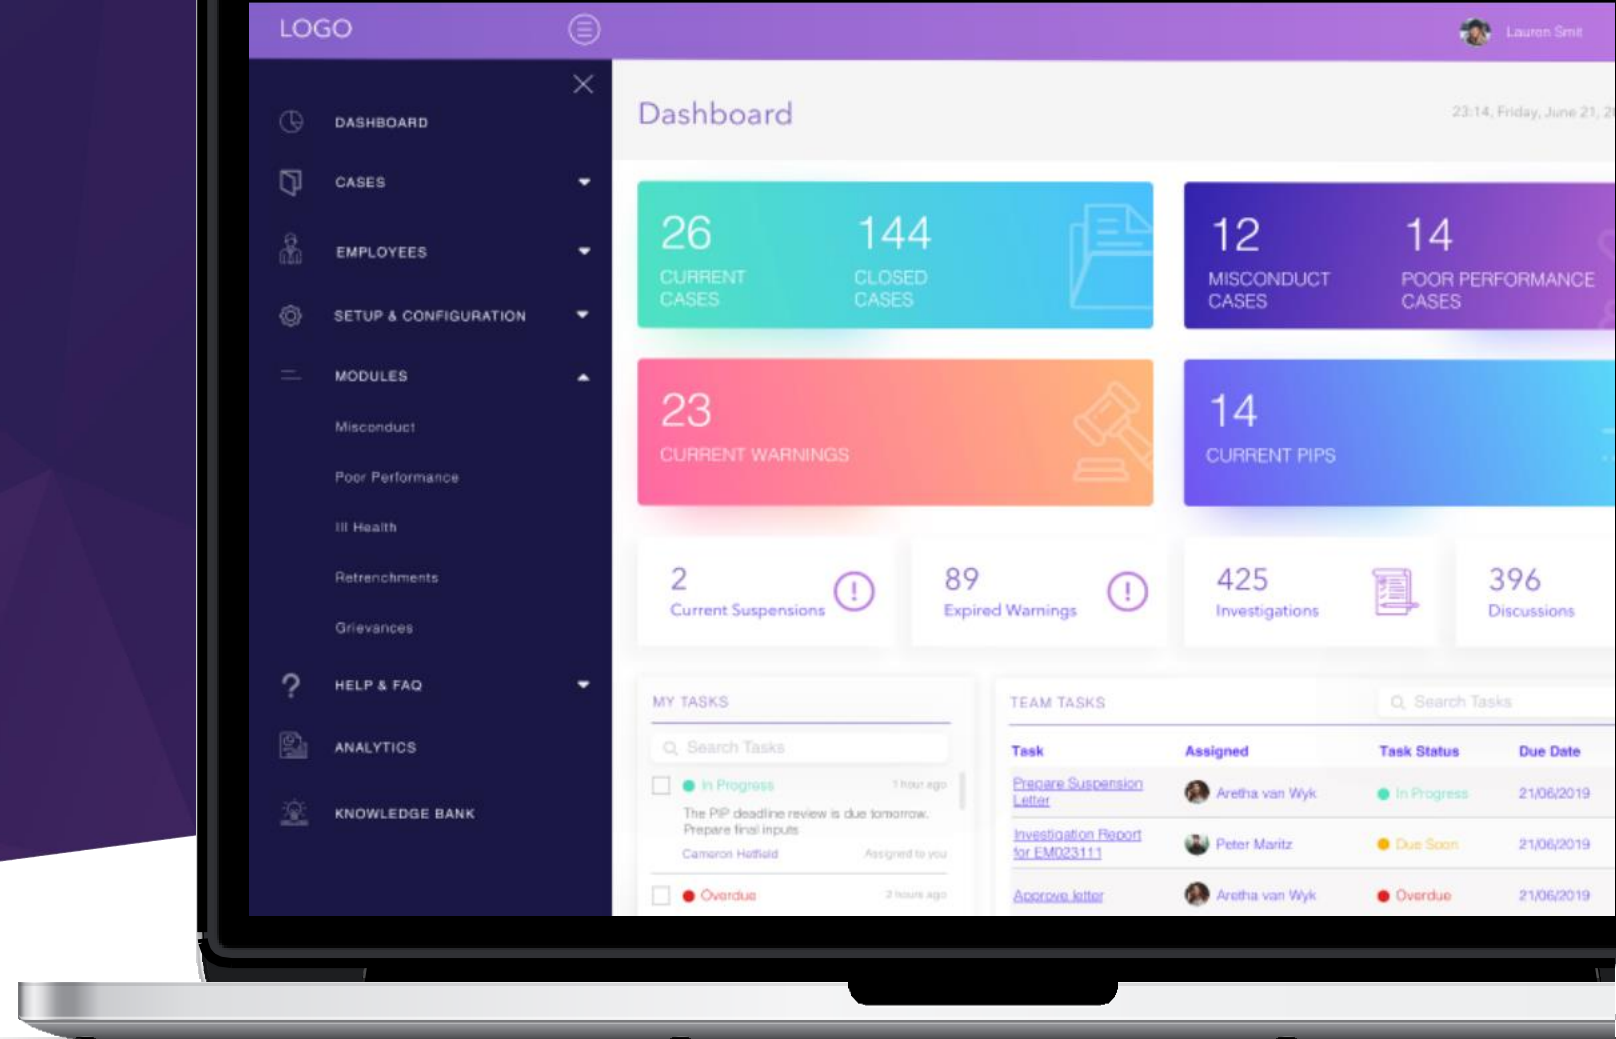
LOGO

Lauren Smit

DASHBOARD
CASES
EMPLOYEES
SETUP & CONFIGURATION
MODULES
Misconduct
Poor Performance
Ill Health
Retrenchments
Grievances
HELP & FAQ
ANALYTICS
KNOWLEDGE BANK

Dashboard

23:14, Friday, June 21, 2

26
CURRENT CASES

144
CLOSED CASES

12
MISCONDUCT CASES

14
POOR PERFORMANCE CASES

23
CURRENT WARNINGS

14
CURRENT PIPS

2
Current Suspensions

89
Expired Warnings

425
Investigations

396
Discussions

MY TASKS

Search Tasks

In Progress 1 hour ago
The PIP deadline review is due tomorrow. Prepare final inputs
Cameron Hatfield Assigned to you

Overdue 2 hours ago

TEAM TASKS

Search Tasks

| Task | Assigned | Task Status | Due Date |
|---|---|---|---|
| Prepare Suspension Letter | Aretha van Wyk | In Progress | 21/06/2019 |
| Investigation Report for EM023111 | Peter Maritz | Due Soon | 21/06/2019 |
| Approve letter | Aretha van Wyk | Overdue | 21/06/2019 |